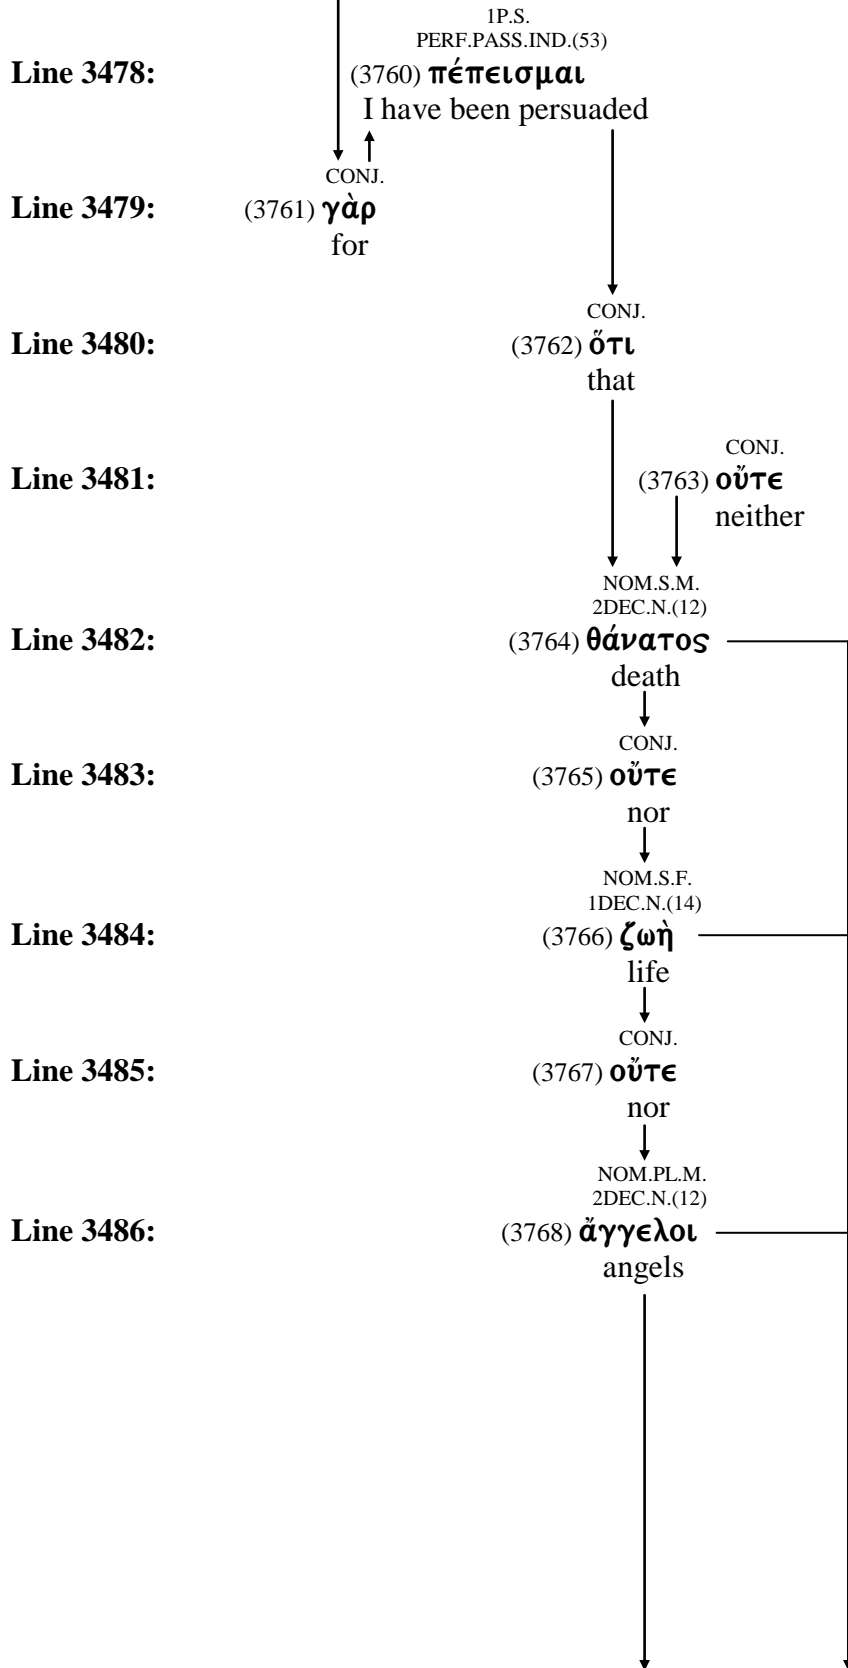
1P.S.
PERF.PASS.IND.(53)

Line 3478: (3760) πέπεισμαι
I have been persuaded

CONJ.
Line 3479: (3761) γὰρ
for

CONJ.
Line 3480: (3762) ὅτι
that

CONJ.
Line 3481: (3763) οὔτε
neither

NOM.S.M.
2DEC.N.(12)
Line 3482: (3764) θάνατος
death

CONJ.
Line 3483: (3765) οὔτε
nor

NOM.S.F.
1DEC.N.(14)
Line 3484: (3766) ζωὴ
life

CONJ.
Line 3485: (3767) οὔτε
nor

NOM.PL.M.
2DEC.N.(12)
Line 3486: (3768) ἄγγελοι
angels